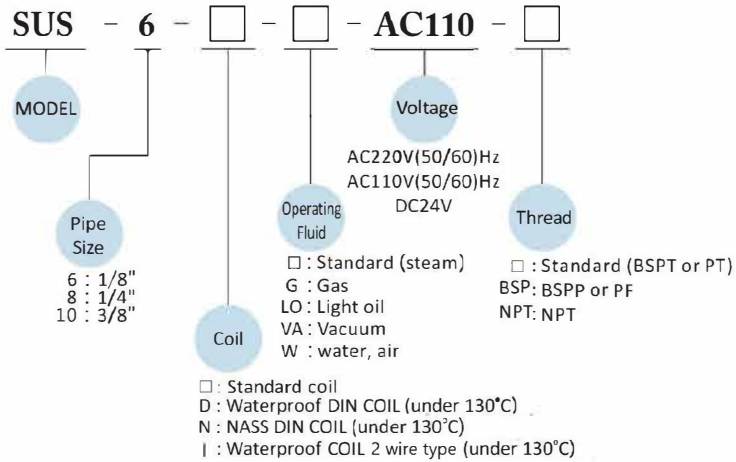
SUS - 6 - □ - □ - AC110 - □

MODEL

Pipe Size
6 : 1/8"
8 : 1/4"
10 : 3/8"

Coil

Operating Fluid
□ : Standard (steam)
G : Gas
LO : Light oil
VA : Vacuum
W : water, air

Voltage
AC220V(50/60)Hz
AC110V(50/60)Hz
DC24V

Thread
□ : Standard (BSPT or PT)
BSP: BSPP or PF
NPT: NPT

□ : Standard coil
D : Waterproof DIN COIL (under 130°C)
N : NASS DIN COIL (under 130°C)
I : Waterproof COIL 2 wire type (under 130°C)